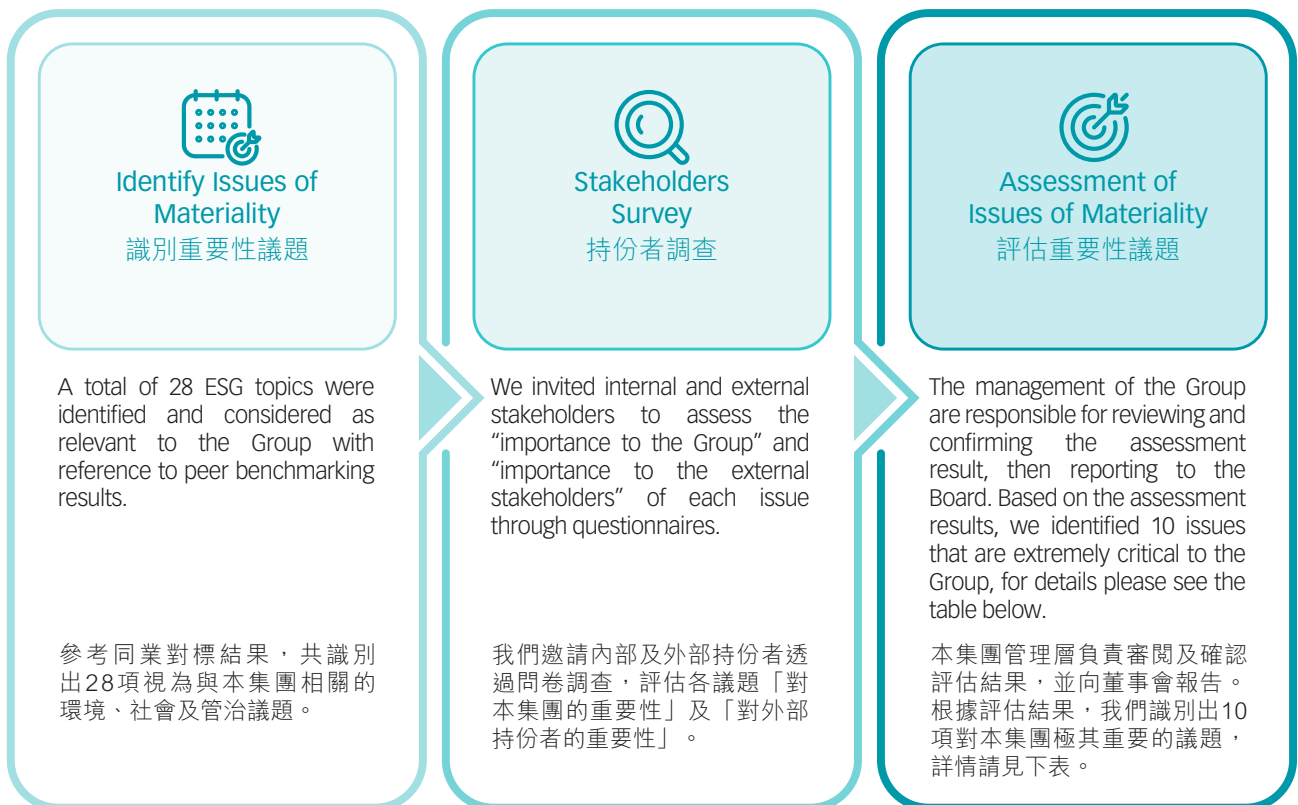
Identify Issues of Materiality
識別重要性議題

A total of 28 ESG topics were identified and considered as relevant to the Group with reference to peer benchmarking results.

參考同業對標結果，共識別出28項視為與本集團相關的環境、社會及管治議題。

Stakeholders Survey
持份者調查

We invited internal and external stakeholders to assess the "importance to the Group" and "importance to the external stakeholders" of each issue through questionnaires.

我們邀請內部及外部持份者透過問卷調查，評估各議題「對本集團的重要性」及「對外部持份者的重要性」。

Assessment of Issues of Materiality
評估重要性議題

The management of the Group are responsible for reviewing and confirming the assessment result, then reporting to the Board. Based on the assessment results, we identified 10 issues that are extremely critical to the Group, for details please see the table below.

本集團管理層負責審閱及確認評估結果，並向董事會報告。根據評估結果，我們識別出10項對本集團極其重要的議題，詳情請見下表。